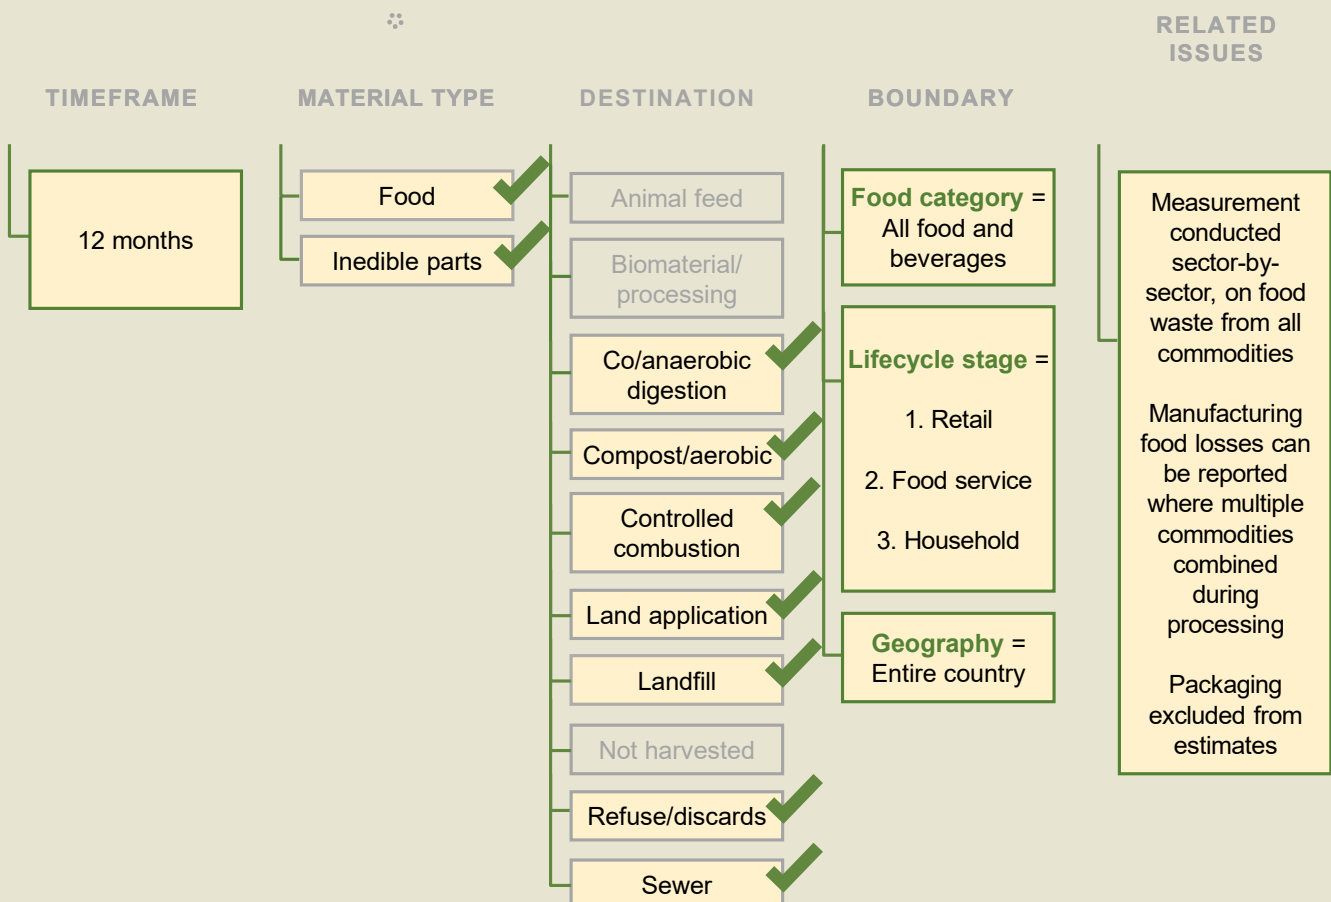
RELATED ISSUES

TIMEFRAME

MATERIAL TYPE

DESTINATION

BOUNDARY

12 months

Food

Inedible parts

Animal feed

Biomaterial/ processing

Co/anaerobic digestion

Compost/aerobic

Controlled combustion

Land application

Landfill

Not harvested

Refuse/discards

Sewer

Food category = All food and beverages

Lifecycle stage =

1. Retail

2. Food service

3. Household

Geography = Entire country

Measurement conducted sector-by-sector, on food waste from all commodities

Manufacturing food losses can be reported where multiple commodities combined during processing

Packaging excluded from estimates